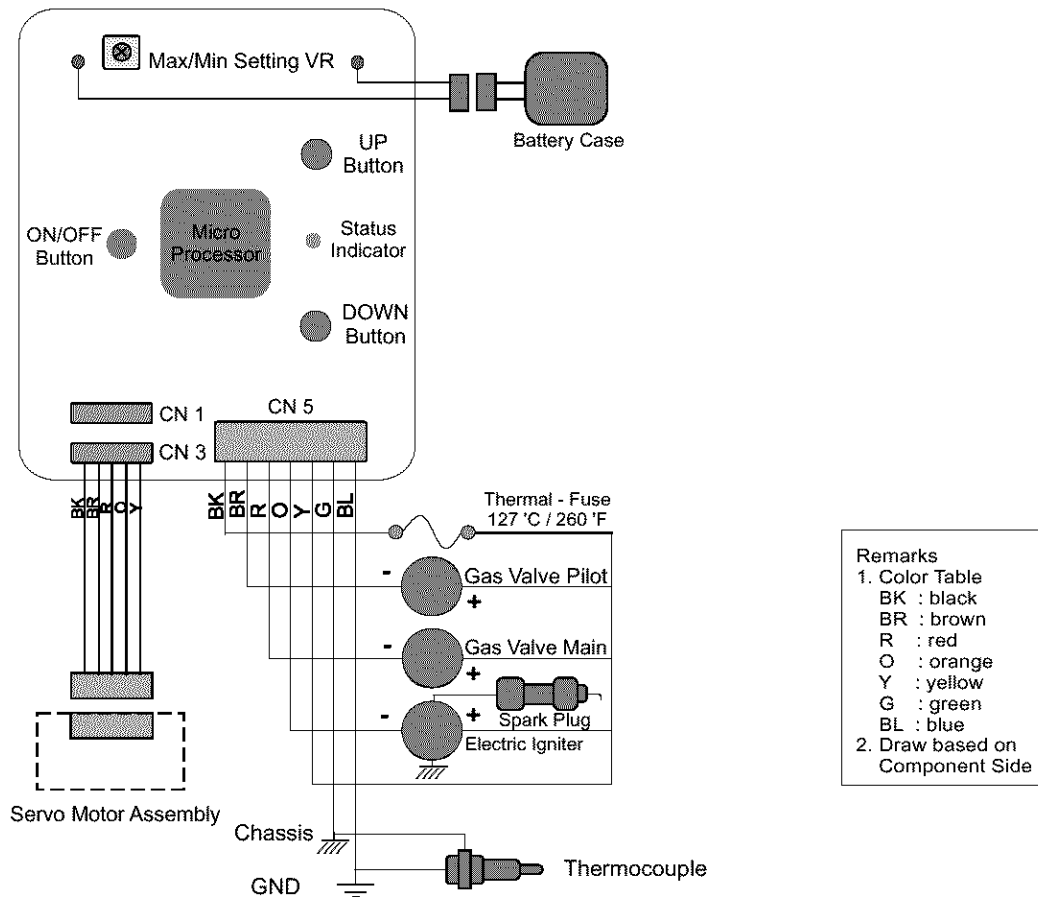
Max/Min Setting VR

Battery Case

UP Button

ON/OFF Button

Micro Processor

Status Indicator

DOWN Button

CN 1

CN 3

CN 5

BK BR R O Y

BK BR R O Y G BL

Thermal - Fuse
127 'C / 260 'F

- Gas Valve Pilot +

- Gas Valve Main +

- + Spark Plug
Electric Igniter

Servo Motor Assembly

Chassis

GND

Thermocouple

Remarks
1. Color Table
BK : black
BR : brown
R : red
O : orange
Y : yellow
G : green
BL : blue
2. Draw based on Component Side